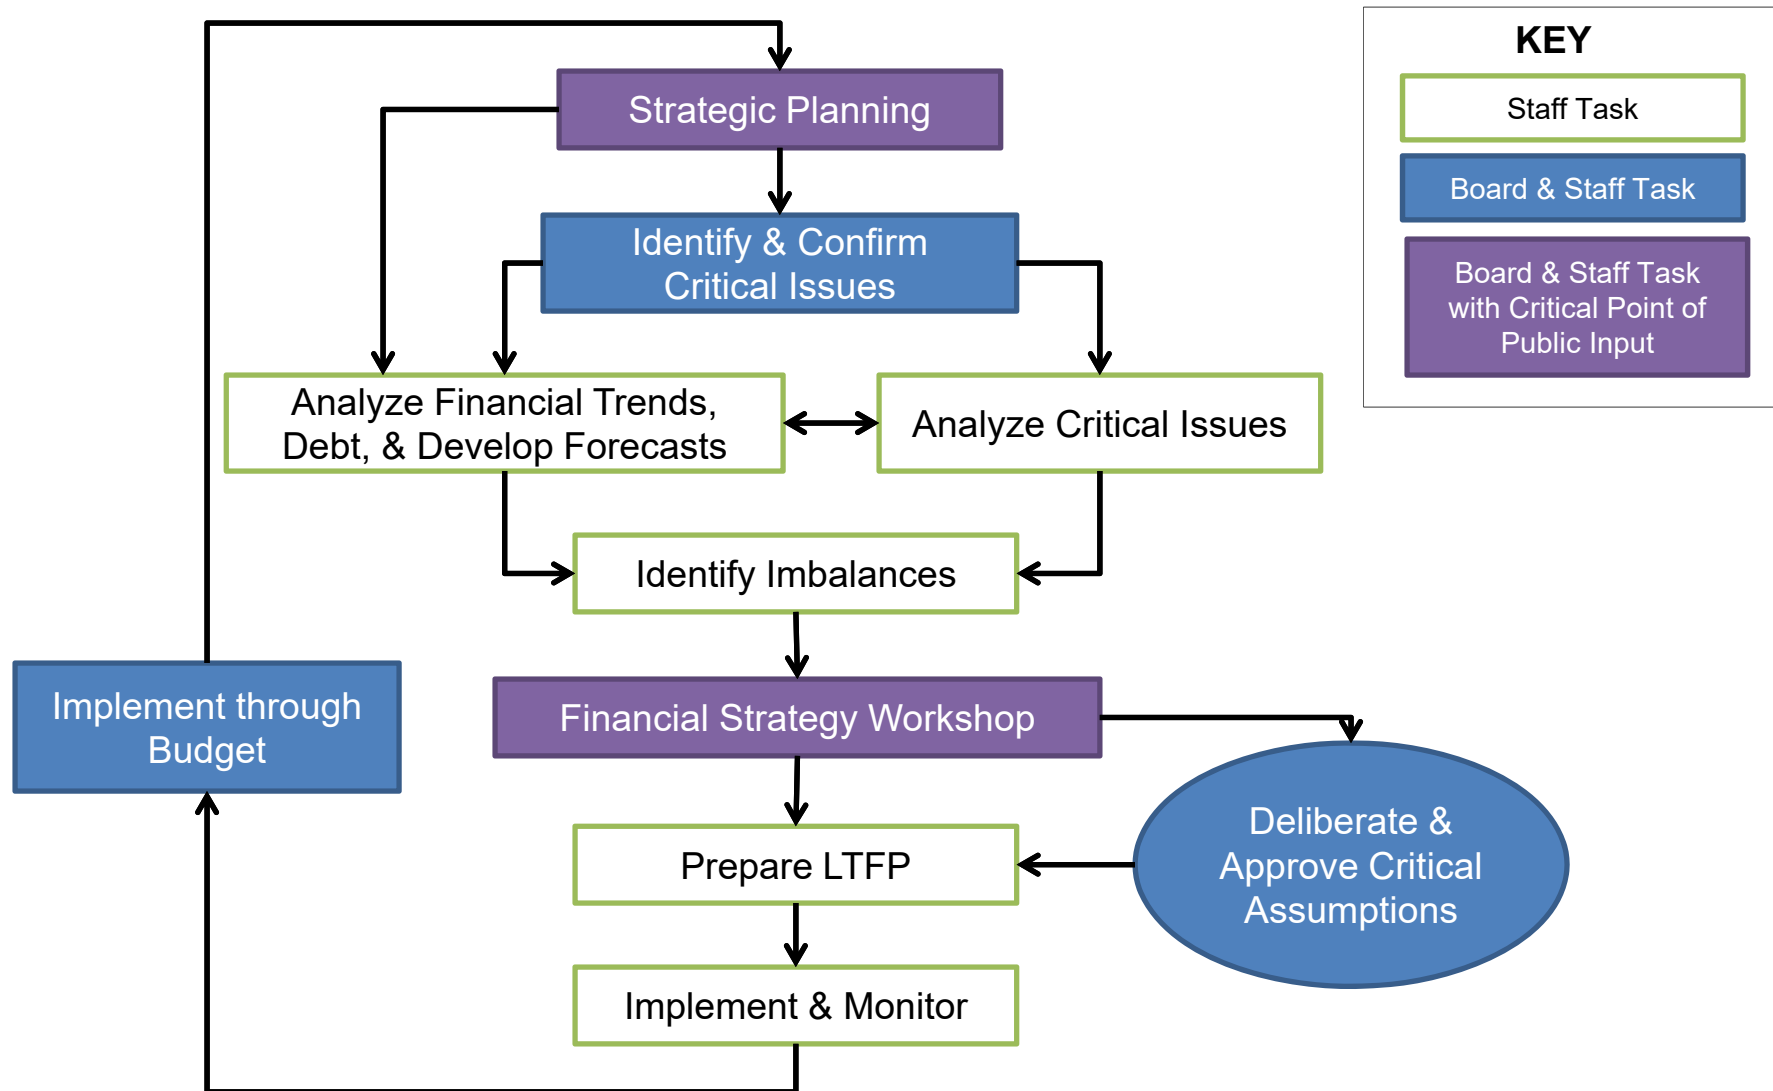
KEY

Staff Task

Board & Staff Task

Board & Staff Task with Critical Point of Public Input

Strategic Planning

Identify & Confirm Critical Issues

Analyze Financial Trends, Debt, & Develop Forecasts

Analyze Critical Issues

Identify Imbalances

Financial Strategy Workshop

Implement through Budget

Deliberate & Approve Critical Assumptions

Prepare LTFP

Implement & Monitor